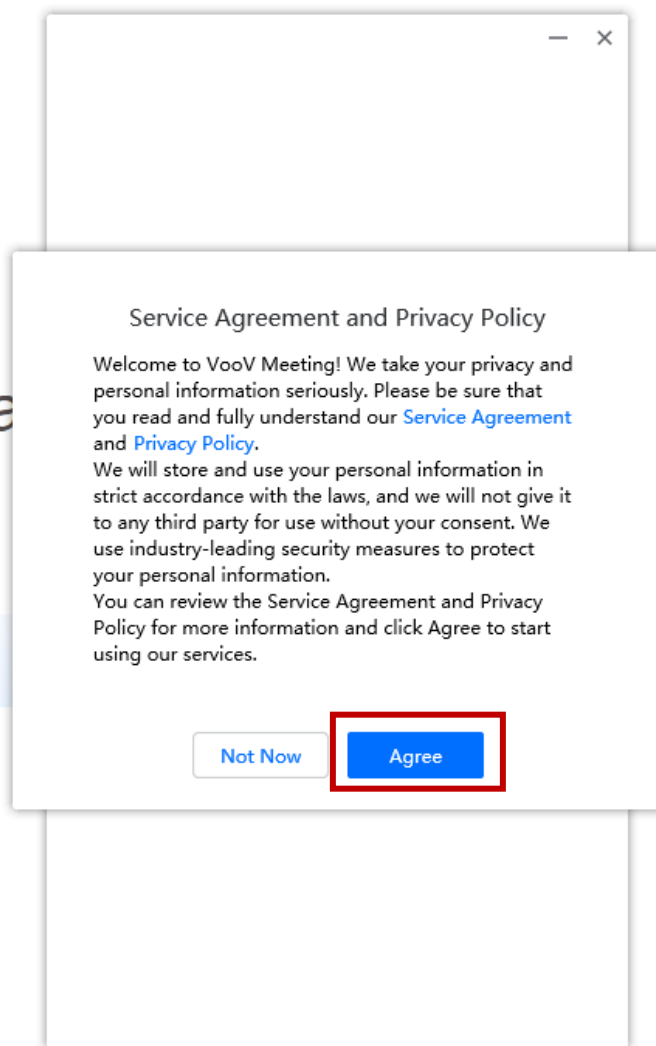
— ×

Service Agreement and Privacy Policy

Welcome to VooV Meeting! We take your privacy and personal information seriously. Please be sure that you read and fully understand our Service Agreement and Privacy Policy.
We will store and use your personal information in strict accordance with the laws, and we will not give it to any third party for use without your consent. We use industry-leading security measures to protect your personal information.
You can review the Service Agreement and Privacy Policy for more information and click Agree to start using our services.

Not Now

Agree